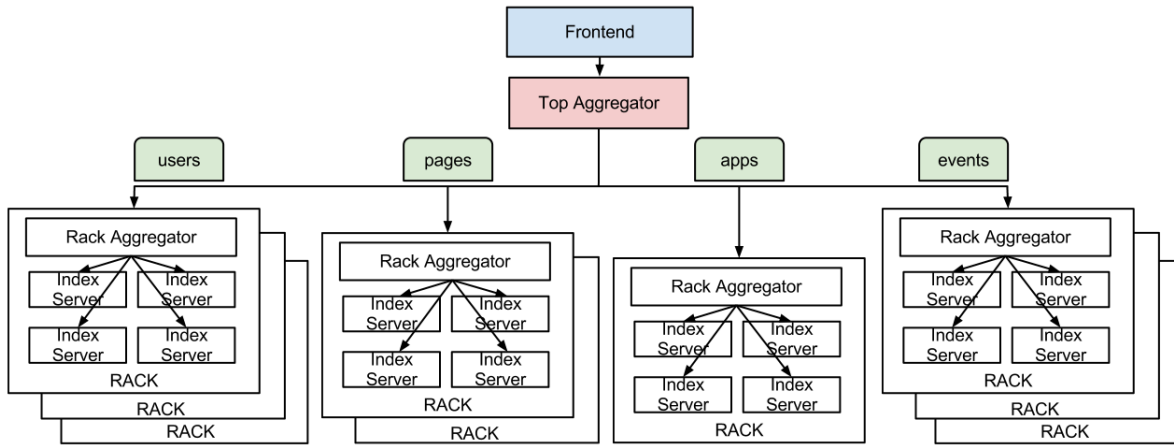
Frontend

Top Aggregator

users

pages

apps

events

Rack Aggregator

Index Server

Index Server

Index Server

Index Server

RACK

RACK

RACK

Rack Aggregator

Index Server

Index Server

Index Server

Index Server

RACK

RACK

Rack Aggregator

Index Server

Index Server

Index Server

Index Server

RACK

Rack Aggregator

Index Server

Index Server

Index Server

Index Server

RACK

RACK

RACK